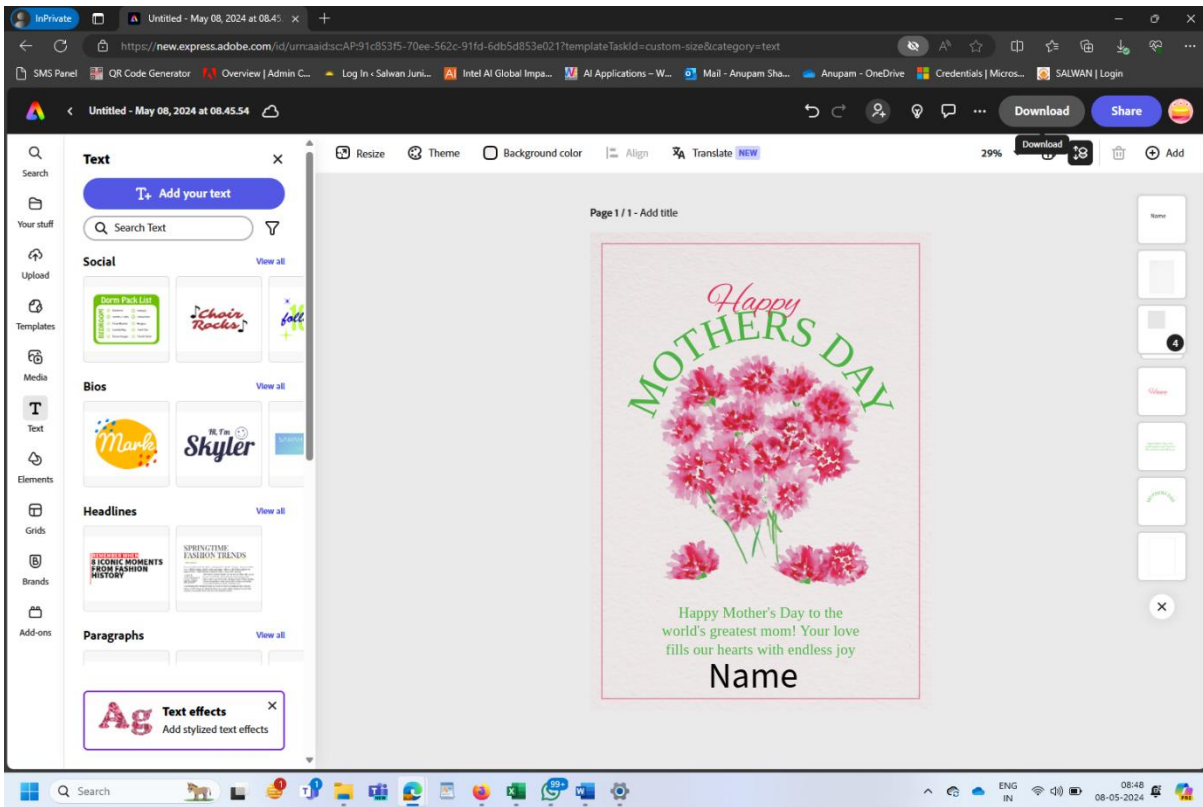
InPrivate
Untitled - May 08, 2024 at 08.45.
https://new.express.adobe.com/id/urn:aaid:sc:AP:91c853f5-70ee-562c-91fd-6db5d853e021?templateTaskId=custom-size&category=text

SMS Panel | QR Code Generator | Overview | Admin C... | Log In ‹ Salwan Juni... | Intel AI Global Impa... | AI Applications – W... | Mail - Anupam Sha... | Anupam - OneDrive | Credentials | Micros... | SALWAN | Login

Untitled - May 08, 2024 at 08.45.54

Download
Share

Search
Your stuff
Upload
Templates
Media
Text
Elements
Grids
Brands
Add-ons

Text
Add your text
Search Text

Social
View all
Dorm Pack List
Choir Rocks
Bios
View all
Mark
Hi, I'm Skyler
Headlines
View all
8 ICONIC MOMENTS FROM FASHION HISTORY
SPRINGTIME FASHION TRENDS
Paragraphs
View all

Text effects
Add stylized text effects

Resize
Theme
Background color
Align
Translate NEW
29%
Download
8
Add

Page 1 / 1 - Add title

Happy
MOTHERS DAY

Happy Mother's Day to the world's greatest mom! Your love fills our hearts with endless joy
Name

Name
4

Search
99+
ENG IN
08:48
08-05-2024